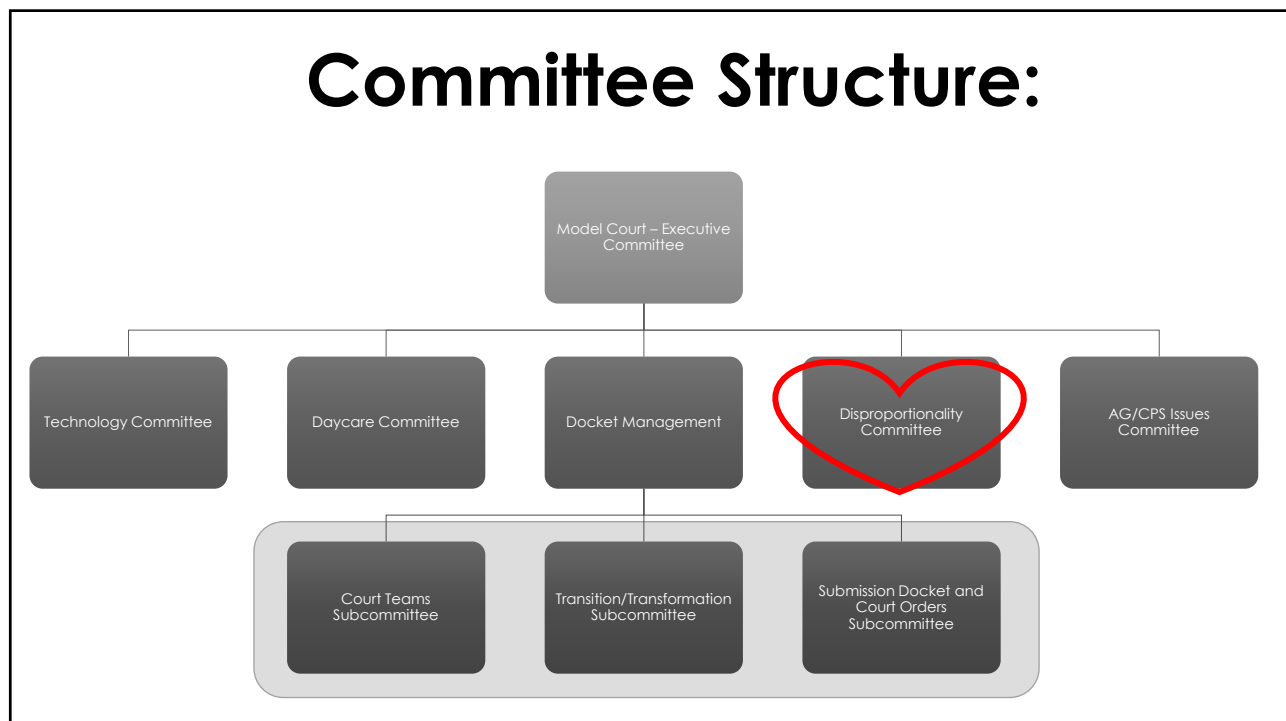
Committee Structure:

Model Court – Executive Committee

Technology Committee

Daycare Committee

Docket Management

Disproportionality Committee

AG/CPS Issues Committee

Court Teams Subcommittee

Transition/Transformation Subcommittee

Submission Docket and Court Orders Subcommittee